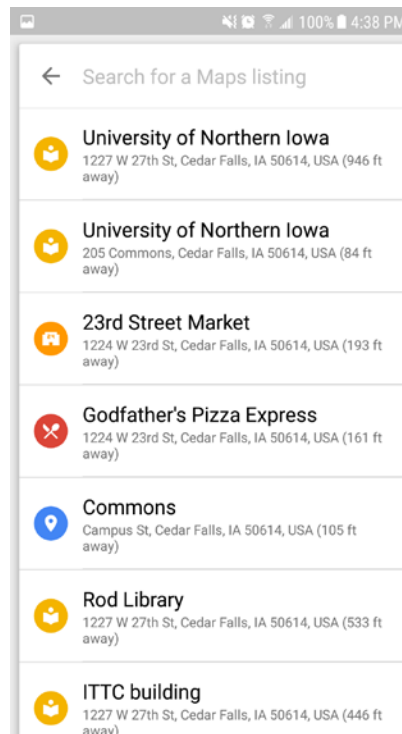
100% 4:38 PM

Search for a Maps listing

University of Northern Iowa
1227 W 27th St, Cedar Falls, IA 50614, USA (946 ft away)

University of Northern Iowa
205 Commons, Cedar Falls, IA 50614, USA (84 ft away)

23rd Street Market
1224 W 23rd St, Cedar Falls, IA 50614, USA (193 ft away)

Godfather's Pizza Express
1224 W 23rd St, Cedar Falls, IA 50614, USA (161 ft away)

Commons
Campus St, Cedar Falls, IA 50614, USA (105 ft away)

Rod Library
1227 W 27th St, Cedar Falls, IA 50614, USA (533 ft away)

ITTC building
1227 W 27th St, Cedar Falls, IA 50614, USA (446 ft away)